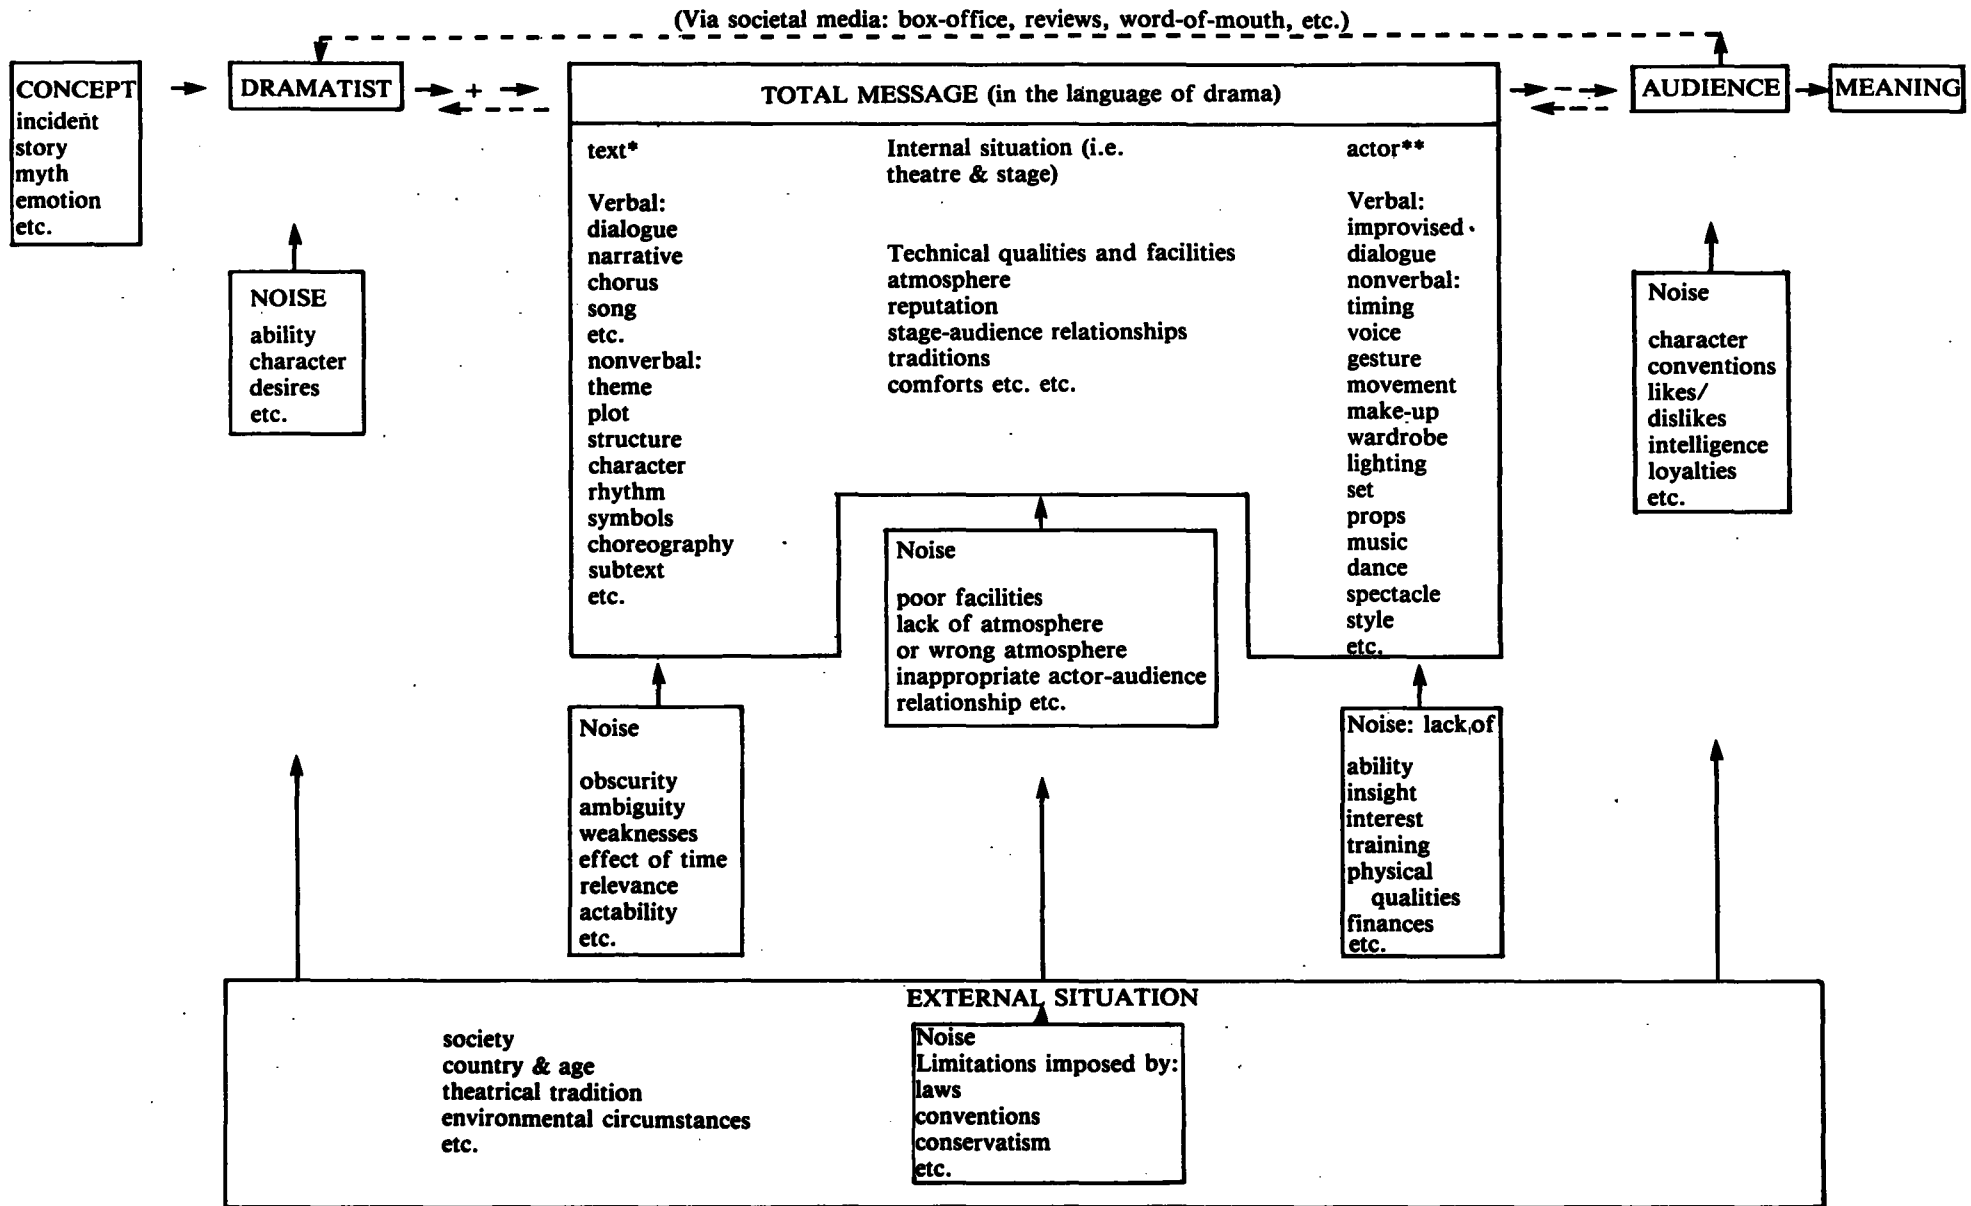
(Via societal media: box-office, reviews, word-of-mouth, etc.)

CONCEPT
incident
story
myth
emotion
etc.

DRAMATIST

+

TOTAL MESSAGE (in the language of drama)

text*

Verbal:
dialogue
narrative
chorus
song
etc.
nonverbal:
theme
plot
structure
character
rhythm
symbols
choreography
subtext
etc.

Internal situation (i.e. theatre & stage)

Technical qualities and facilities
atmosphere
reputation
stage-audience relationships
traditions
comforts etc. etc.

actor**

Verbal:
improvised
dialogue
nonverbal:
timing
voice
gesture
movement
make-up
wardrobe
lighting
set
props
music
dance
spectacle
style
etc.

AUDIENCE

MEANING

NOISE
ability
character
desires
etc.

Noise

character
conventions
likes/
dislikes
intelligence
loyalties
etc.

Noise

poor facilities
lack of atmosphere
or wrong atmosphere
inappropriate actor-audience relationship etc.

Noise

obscurity
ambiguity
weaknesses
effect of time
relevance
actability
etc.

Noise: lack of

ability
insight
interest
training
physical qualities
finances
etc.

EXTERNAL SITUATION

society
country & age
theatrical tradition
environmental circumstances
etc.

Noise
Limitations imposed by:
laws
conventions
conservatism
etc.